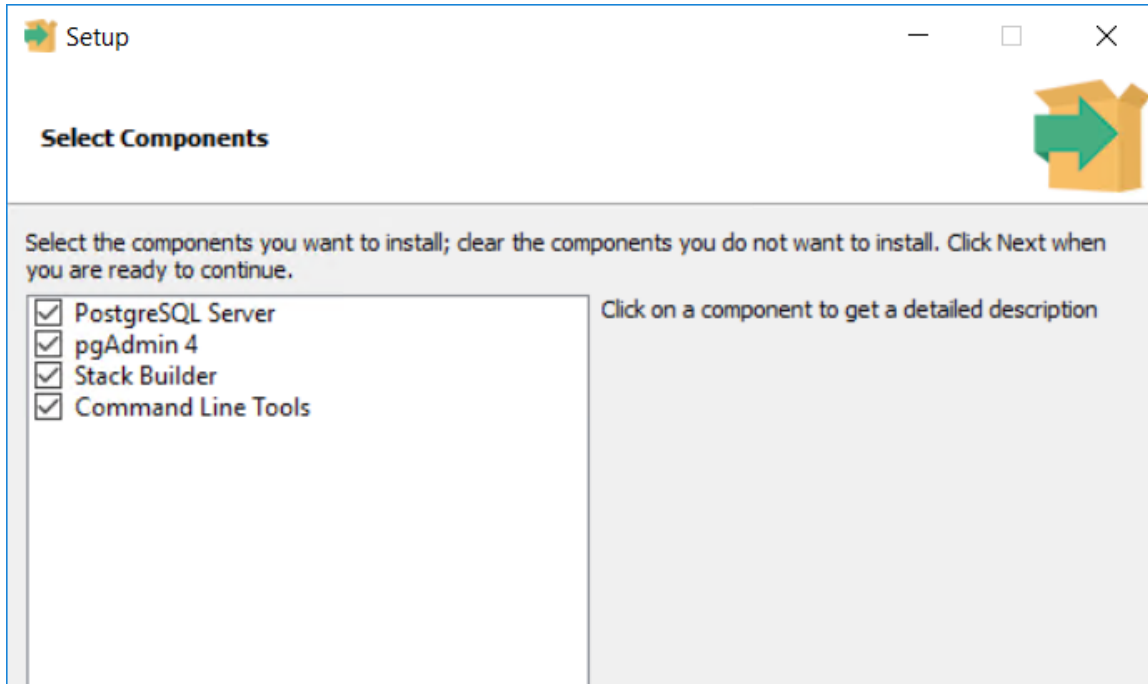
Setup

Select Components

Select the components you want to install; clear the components you do not want to install. Click Next when you are ready to continue.

☑ PostgreSQL Server
☑ pgAdmin 4
☑ Stack Builder
☑ Command Line Tools

Click on a component to get a detailed description